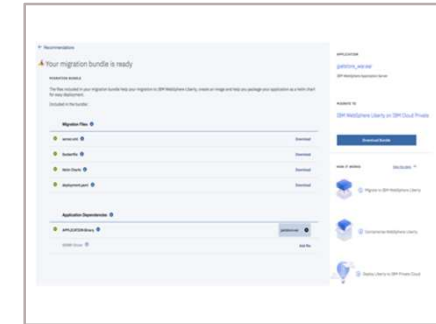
← Recommendations

Your migration bundle is ready

MIGRATION BUNDLE

The files included in your migration bundle help your migration to IBM WebSphere Liberty, create an image and help you package your application as a Helm chart for easy deployment.

Included in the bundle:

Migration Files

server.xml — Download

Dockerfile — Download

Helm Charts — Download

deployment.yaml — Download

Application Dependencies

APPLICATION library — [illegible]

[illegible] — Add file

APPLICATION

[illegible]

IBM WebSphere Application Server

MIGRATE TO

IBM WebSphere Liberty on IBM Cloud Private

Download Bundle

HOW IT WORKS

See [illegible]

Migrate to IBM WebSphere Liberty

Containerize WebSphere Liberty

Deploy Liberty to IBM Private Cloud